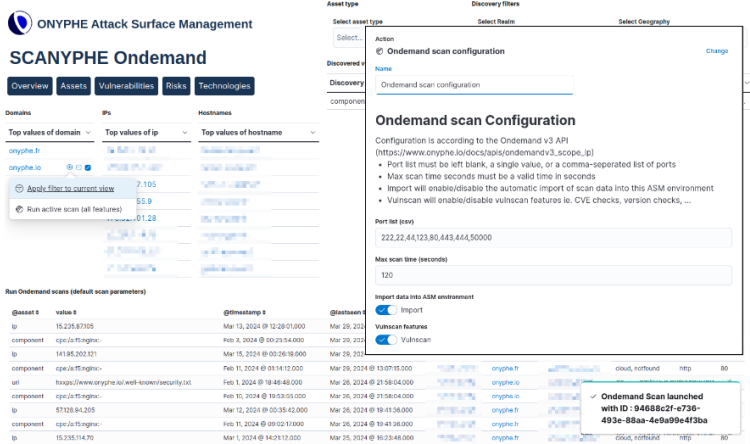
ONYPHE Attack Surface Management

SCANYPHE Ondemand

Overview Assets Vulnerabilities Risks Technologies

Domains
Top values of domain

onyphe.fr
onyphe.io

Apply filter to current view
Run active scan (all features)

IPs
Top values of ip
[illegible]7.105
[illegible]55.9
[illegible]01.28

Hostnames
Top values of hostname

Asset type
Select asset type
Select...

Discovery filters
Select Realm
Select Geography

Discovered
Discovery
componen

Action
Ondemand scan configuration
Change

Name
Ondemand scan configuration

Ondemand scan Configuration

Configuration is according to the Ondemand v3 API (https://www.onyphe.io/docs/apis/ondemandv3_scope_ip)

- Port list must be left blank, a single value, or a comma-seperated list of ports
- Max scan time seconds must be a valid time in seconds
- Import will enable/disable the automatic import of scan data into this ASM environment
- Vulnscan will enable/disable vulnscan features ie. CVE checks, version checks, ...

Port list (csv)
222,22,44,123,80,443,444,50000

Max scan time (seconds)
120

Import data into ASM environment
Import

Vulnscan features
Vulnscan

Run Ondemand scans (default scan parameters)

| @asset | value | @timestamp | @lastseen | | | | |
|---|---|---|---|---|---|---|---|
| ip | 15.235.87.105 | Mar 13, 2024 @ 12:28:01.000 | Mar 29, 202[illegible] | | | | |
| component | cpe:/a:f5:nginx:- | Feb 2, 2024 @ 00:25:54.000 | Mar 29, 202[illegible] | | | | |
| ip | 141.95.202.121 | Mar 15, 2024 @ 00:26:18.000 | Mar 29, 202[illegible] | | | | |
| component | cpe:/a:f5:nginx:- | Feb 11, 2024 @ 01:14:12.000 | Mar 29, 2024 @ 13:07:15.000 | onyphe.fr | cloud, notfound | http | 80 |
| url | https://www.onyphe.io/.well-known/security.txt | Feb 1, 2024 @ 18:46:48.000 | Mar 26, 2024 @ 21:58:04.000 | onyphe.io | | | |
| component | cpe:/a:f5:nginx:- | Feb 10, 2024 @ 10:53:53.000 | Mar 26, 2024 @ 21:58:04.000 | onyphe.io | | | |
| ip | 57.128.84.205 | Feb 2, 2024 @ 00:35:42.000 | Mar 26, 2024 @ 19:41:36.000 | onyphe.fr | cloud, notfound | http | 80 |
| component | cpe:/a:f5:nginx:- | Feb 2, 2024 @ 09:02:17.000 | Mar 26, 2024 @ 19:41:36.000 | onyphe.fr | | | |
| ip | 15.235.114.70 | Mar 1, 2024 @ 14:21:12.000 | Mar 25, 2024 @ 15:23:48.000 | onyphe.fr | | | |

Ondemand Scan launched with ID : 94688c2f-e736-493e-88aa-4e9a99e4f3ba